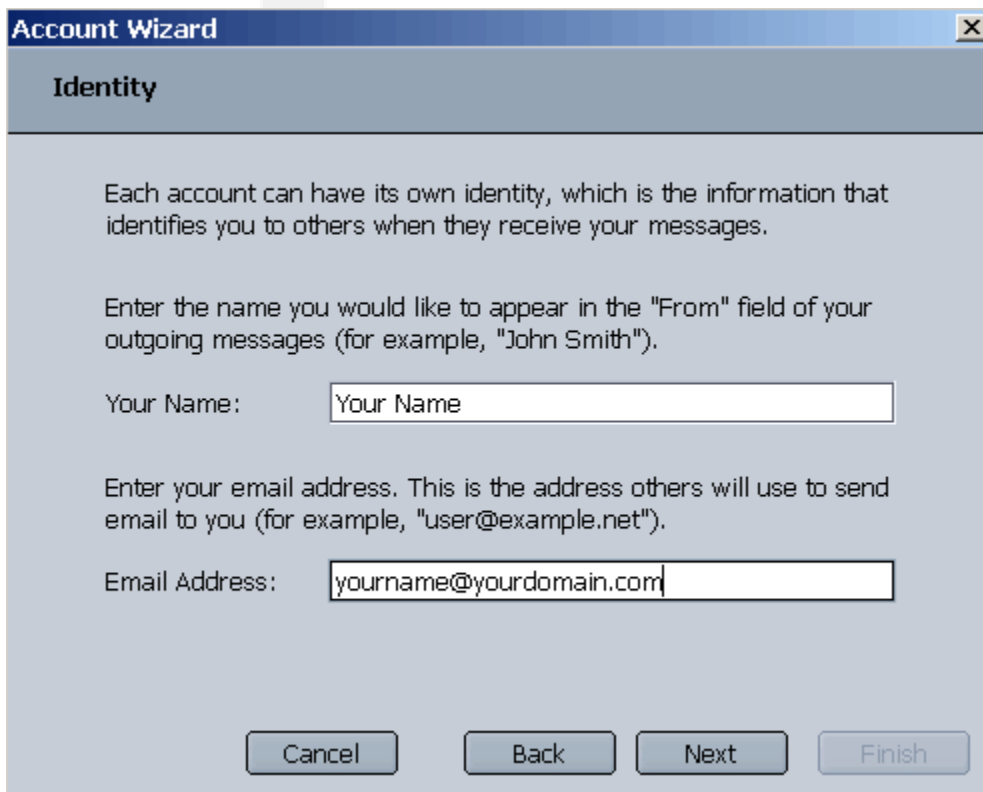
Account Wizard

Identity

Each account can have its own identity, which is the information that identifies you to others when they receive your messages.

Enter the name you would like to appear in the "From" field of your outgoing messages (for example, "John Smith").

Your Name: Your Name

Enter your email address. This is the address others will use to send email to you (for example, "user@example.net").

Email Address: yourname@yourdomain.com

Cancel Back Next Finish